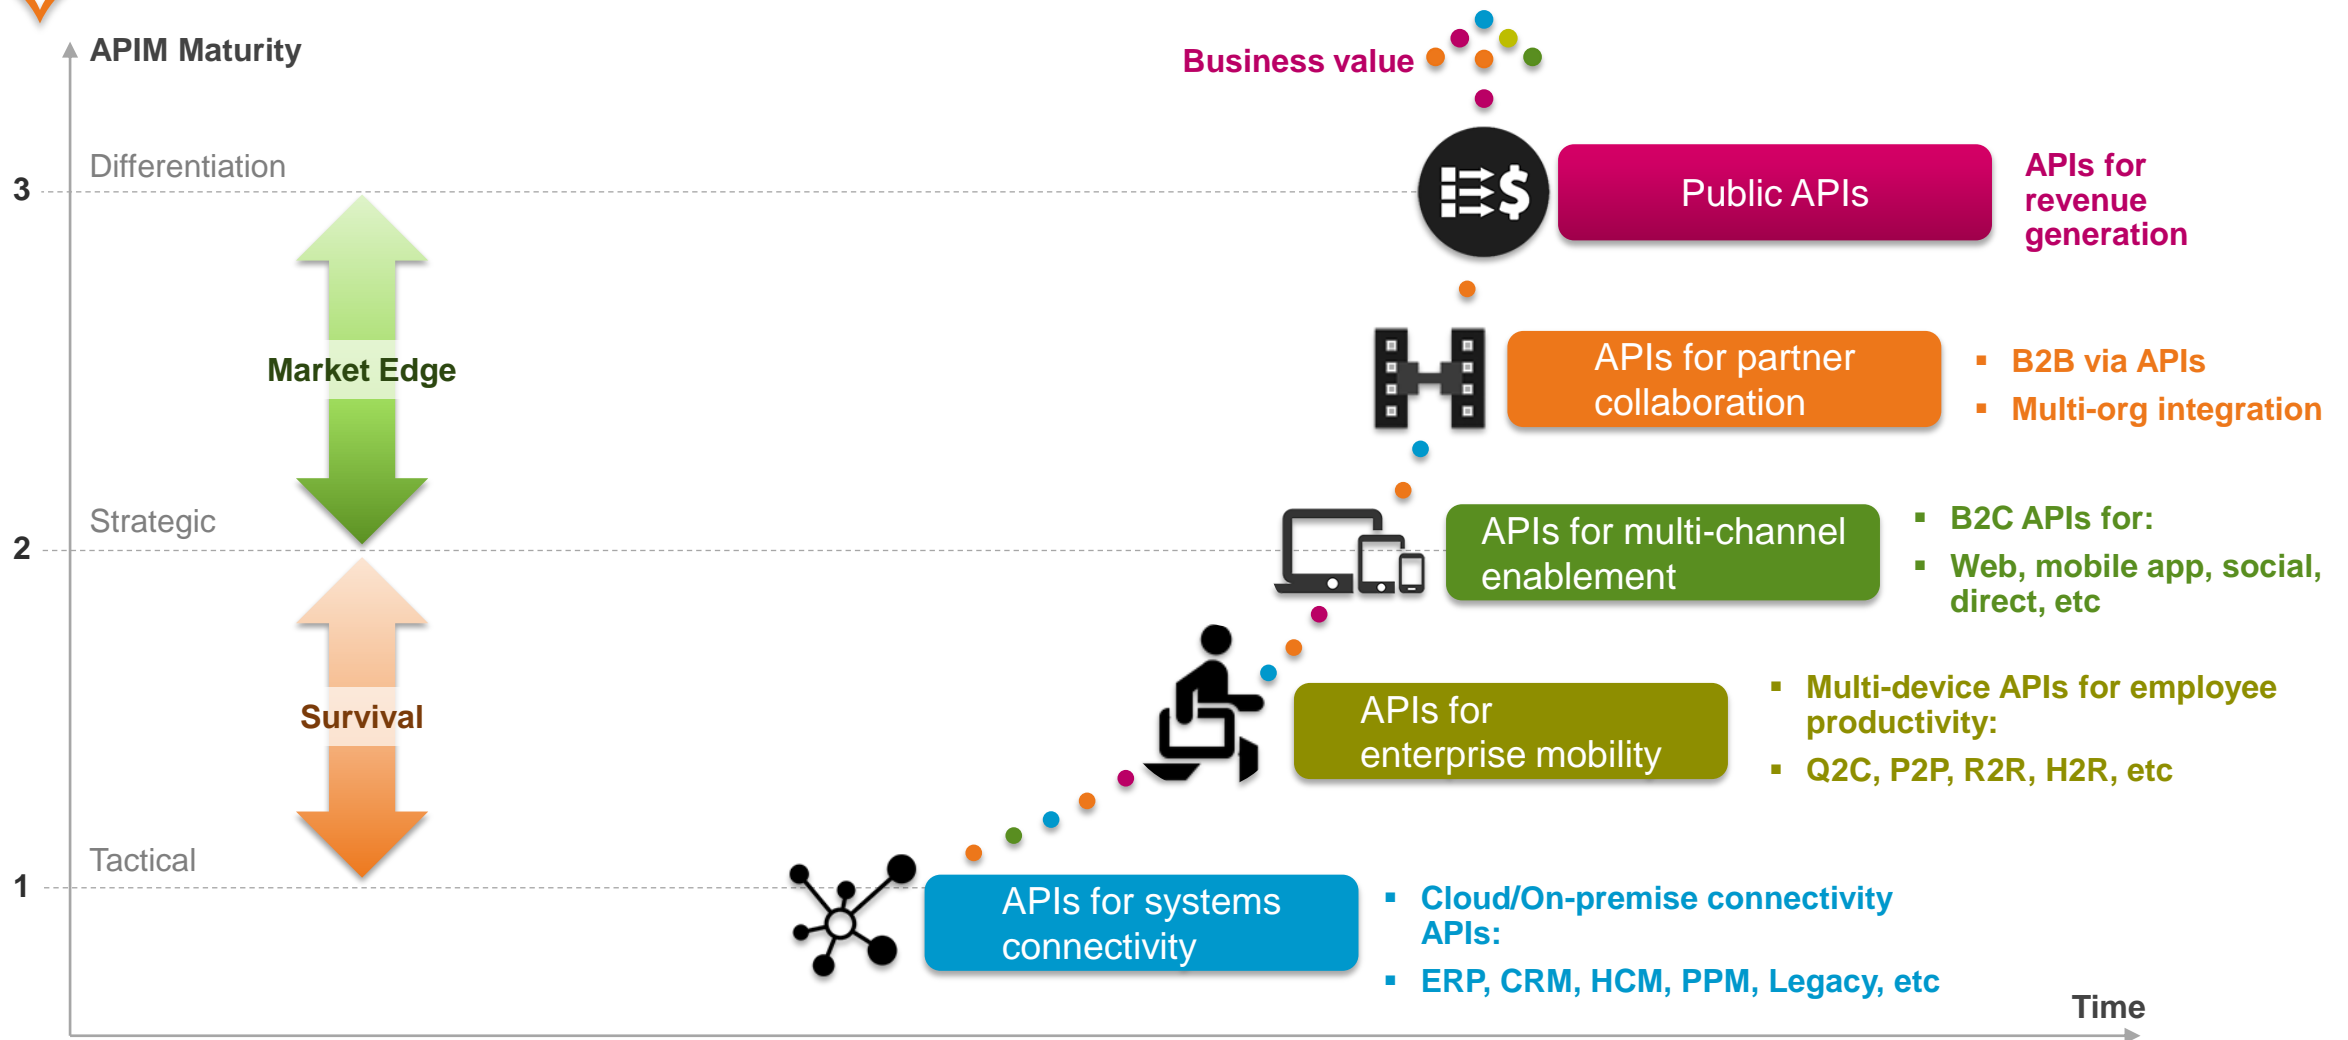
APIM Maturity

Business value

3
Differentiation

Public APIs

APIs for revenue generation

Market Edge

APIs for partner collaboration

▪ B2B via APIs
▪ Multi-org integration

2
Strategic

APIs for multi-channel enablement

▪ B2C APIs for:
▪ Web, mobile app, social, direct, etc

Survival

APIs for enterprise mobility

▪ Multi-device APIs for employee productivity:
▪ Q2C, P2P, R2R, H2R, etc

1
Tactical

APIs for systems connectivity

▪ Cloud/On-premise connectivity APIs:
▪ ERP, CRM, HCM, PPM, Legacy, etc

Time